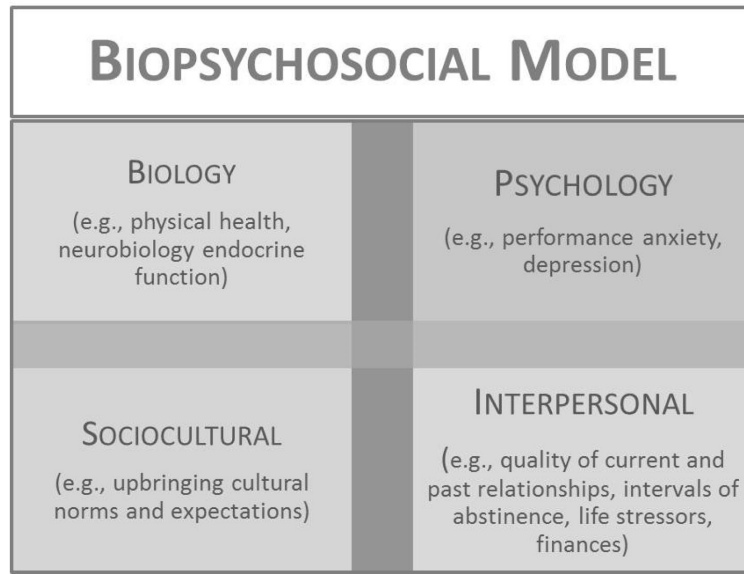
BIOPSYCHOSOCIAL MODEL

BIOLOGY
(e.g., physical health, neurobiology endocrine function)

PSYCHOLOGY
(e.g., performance anxiety, depression)

SOCIOCULTURAL
(e.g., upbringing cultural norms and expectations)

INTERPERSONAL
(e.g., quality of current and past relationships, intervals of abstinence, life stressors, finances)